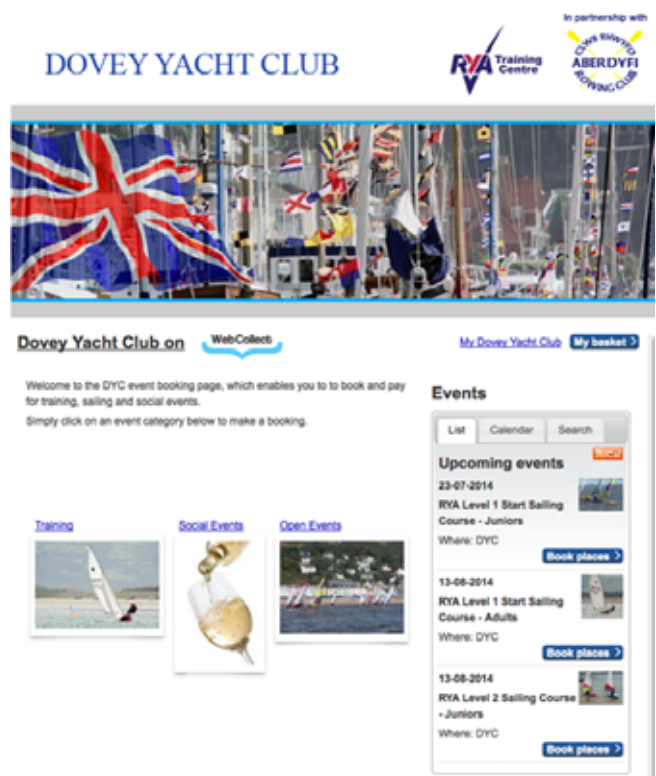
DOVEY YACHT CLUB

RYA Training Centre

In partnership with

CLWB RHWYFO ABERDYFI ROWING CLUB

Dovey Yacht Club on WebCollect

My Dovey Yacht Club My basket

Welcome to the DYC event booking page, which enables you to to book and pay for training, sailing and social events.

Simply click on an event category below to make a booking.

Training

Social Events

Open Events

Events

List Calendar Search

Upcoming events

RSS

23-07-2014

RYA Level 1 Start Sailing Course - Juniors

Where: DYC

Book places

13-08-2014

RYA Level 1 Start Sailing Course - Adults

Where: DYC

Book places

13-08-2014

RYA Level 2 Sailing Course - Juniors

Where: DYC

Book places